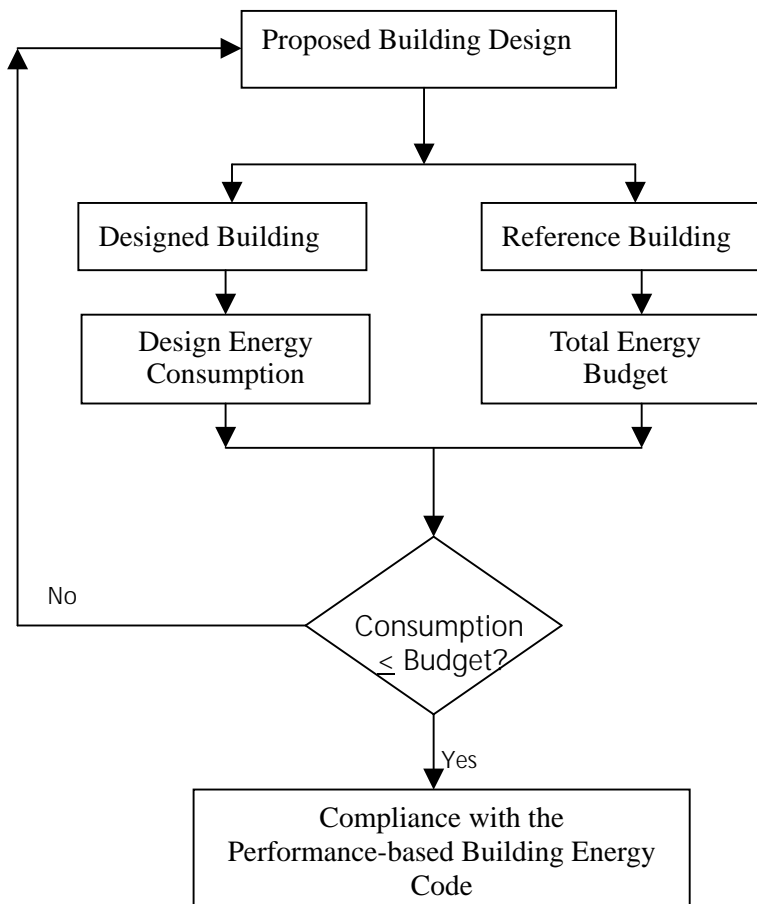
Proposed Building Design

Designed Building

Reference Building

Design Energy Consumption

Total Energy Budget

No

Consumption $\leq$ Budget?

Yes

Compliance with the Performance-based Building Energy Code